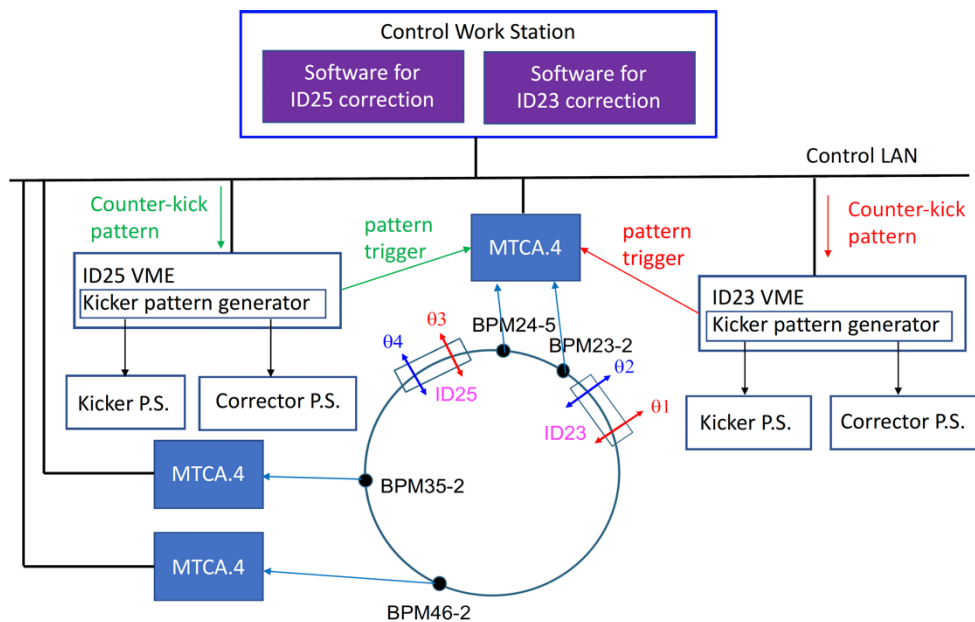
Control Work Station

Software for ID25 correction

Software for ID23 correction

Control LAN

Counter-kick pattern

pattern trigger

MTCA.4

pattern trigger

Counter-kick pattern

ID25 VME

Kicker pattern generator

ID23 VME

Kicker pattern generator

θ3

BPM24-5

θ4

BPM23-2

θ2

ID25

θ1

Kicker P.S.

Corrector P.S.

ID23

Kicker P.S.

Corrector P.S.

MTCA.4

BPM35-2

MTCA.4

BPM46-2